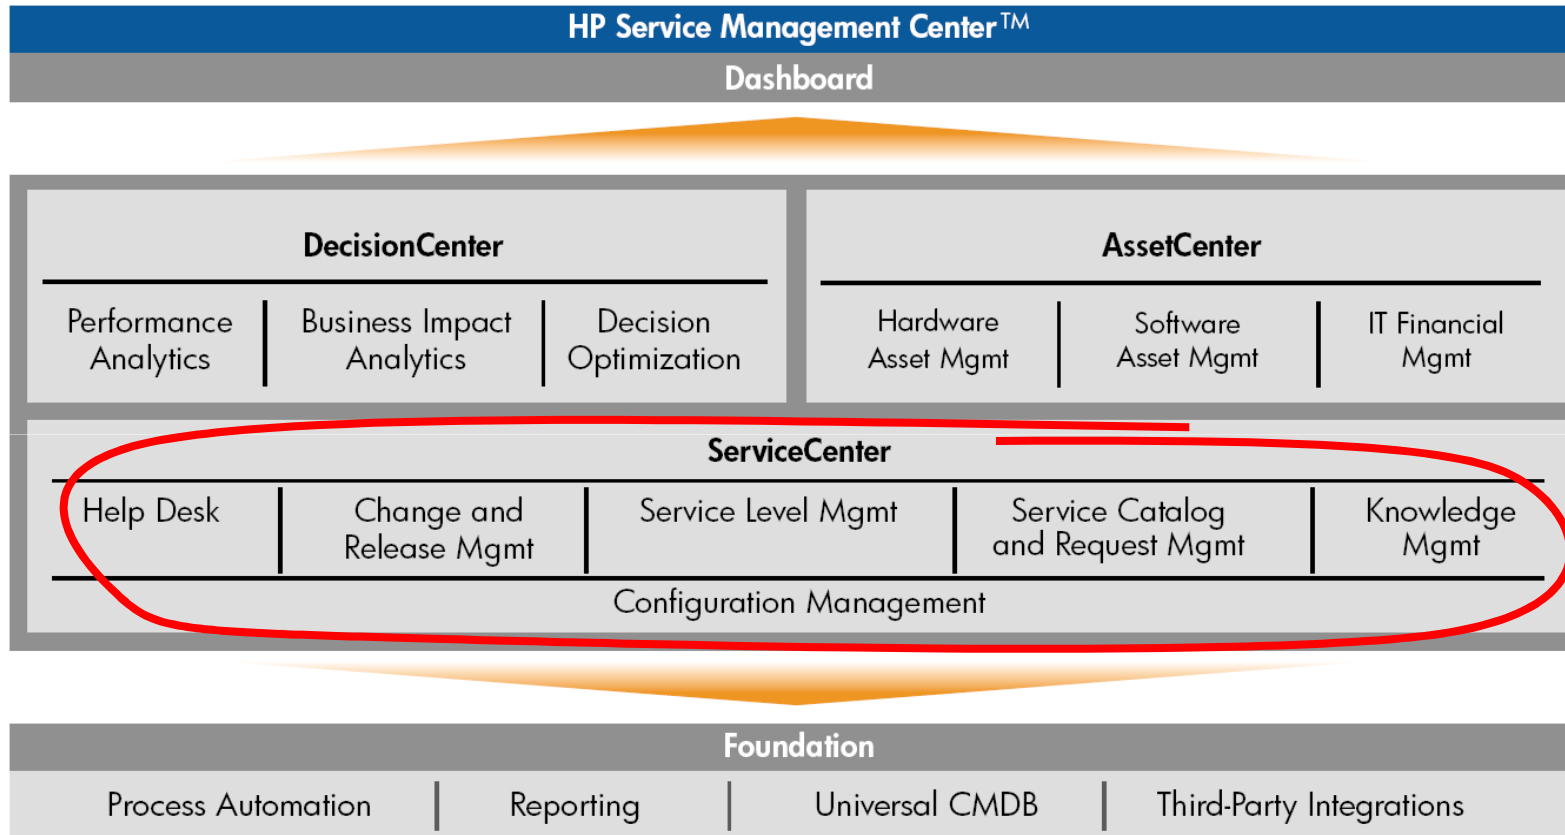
HP Service Management Center™

Dashboard

DecisionCenter

Performance Analytics | Business Impact Analytics | Decision Optimization

AssetCenter

Hardware Asset Mgmt | Software Asset Mgmt | IT Financial Mgmt

ServiceCenter

Help Desk | Change and Release Mgmt | Service Level Mgmt | Service Catalog and Request Mgmt | Knowledge Mgmt

Configuration Management

Foundation

Process Automation | Reporting | Universal CMDB | Third-Party Integrations